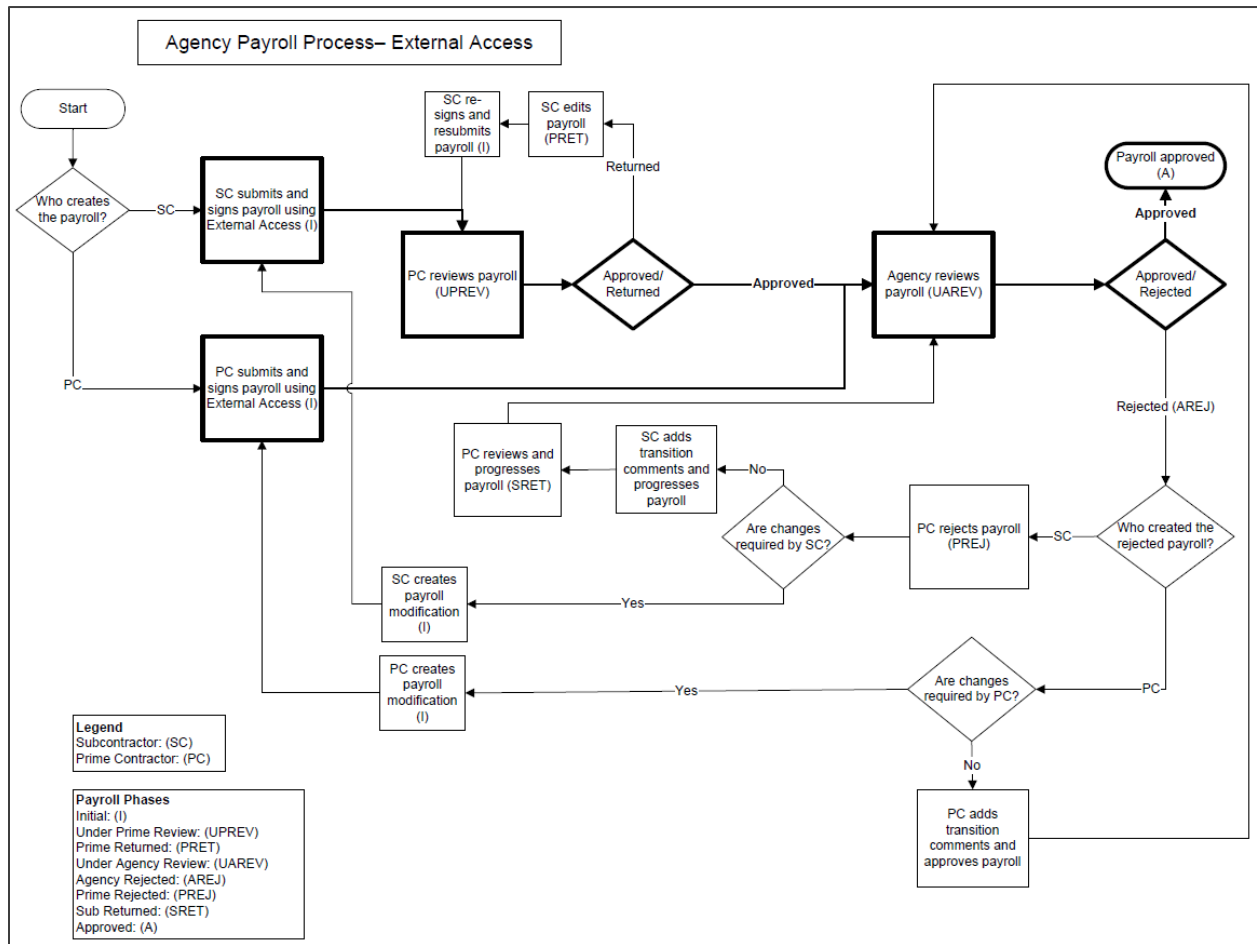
Agency Payroll Process– External Access

Start

Who creates the payroll?

SC

SC submits and signs payroll using External Access (I)

SC re-signs and resubmits payroll (I)

SC edits payroll (PRET)

Returned

PC reviews payroll (UPREV)

Approved/ Returned

Approved

Agency reviews payroll (UAREV)

Payroll approved (A)

Approved

Approved/ Rejected

PC

PC submits and signs payroll using External Access (I)

Rejected (AREJ)

PC reviews and progresses payroll (SRET)

SC adds transition comments and progresses payroll

No

Are changes required by SC?

PC rejects payroll (PREJ)

SC

Who created the rejected payroll?

SC creates payroll modification (I)

Yes

PC creates payroll modification (I)

Yes

Are changes required by PC?

PC

No

PC adds transition comments and approves payroll

Legend
Subcontractor: (SC)
Prime Contractor: (PC)

Payroll Phases
Initial: (I)
Under Prime Review: (UPREV)
Prime Returned: (PRET)
Under Agency Review: (UAREV)
Agency Rejected: (AREJ)
Prime Rejected: (PREJ)
Sub Returned: (SRET)
Approved: (A)